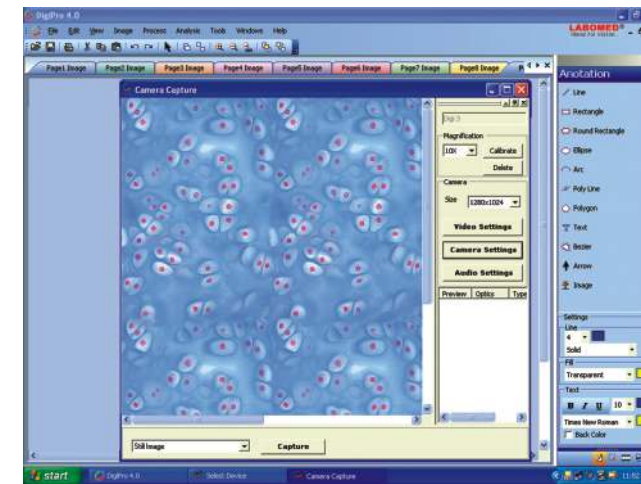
DigiPro 4.0

File Edit View Image Process Analysis Tools Windows Help

LABOMED
Vision for Research

Page1 Image
Page2 Image
Page3 Image
Page4 Image
Page5 Image
Page6 Image
Page7 Image
Page8 Image

Camera Capture

Digi 3

Magnification
10X
Calibrate
Delete

Camera
Size 1280x1024

Video Settings
Camera Settings
Audio Settings

Preview Optics Type

Still Image
Capture

Anotation
Line
Rectangle
Round Rectangle
Ellipse
Arc
Poly Line
Polygon
Text
Bezier
Arrow
Image

Settings
Line
4
Solid
Fill
Transparent
Text
B I U 10
Times New Roman
Back Color

start
DigiPro 4.0
Select Device
Camera Capture
11:52